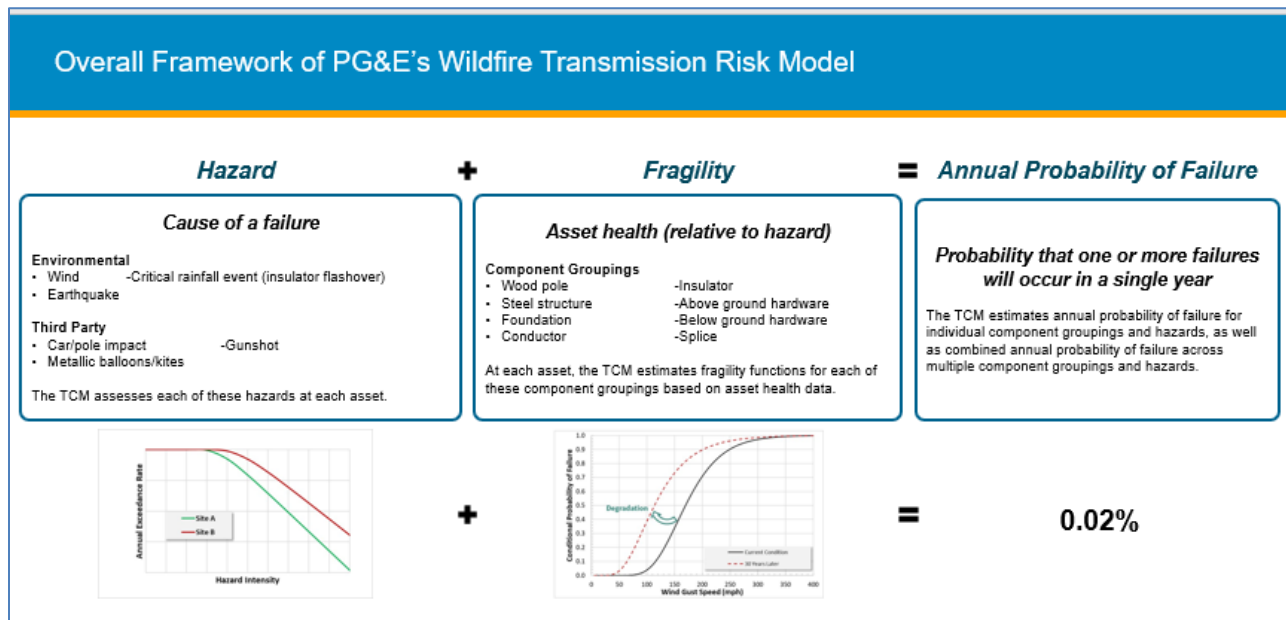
Overall Framework of PG&E's Wildfire Transmission Risk Model

Hazard + Fragility = Annual Probability of Failure

Cause of a failure

Environmental
• Wind -Critical rainfall event (insulator flashover)
• Earthquake

Third Party
• Car/pole impact -Gunshot
• Metallic balloons/kites

The TCM assesses each of these hazards at each asset.

Asset health (relative to hazard)

Component Groupings
• Wood pole -Insulator
• Steel structure -Above ground hardware
• Foundation -Below ground hardware
• Conductor -Splice

At each asset, the TCM estimates fragility functions for each of these component groupings based on asset health data.

Probability that one or more failures will occur in a single year

The TCM estimates annual probability of failure for individual component groupings and hazards, as well as combined annual probability of failure across multiple component groupings and hazards.

Annual Exceedance Rate
Site A
Site B
Hazard Intensity

+

Conditional Probability of Failure
1.0
0.9
0.8
0.7
0.6
0.5
0.4
0.3
0.2
0.1
0.0
Degradation
Current Condition
30 Years Later
0 50 100 150 200 250 300 350 400
Wind Gust Speed (mph)

=

0.02%